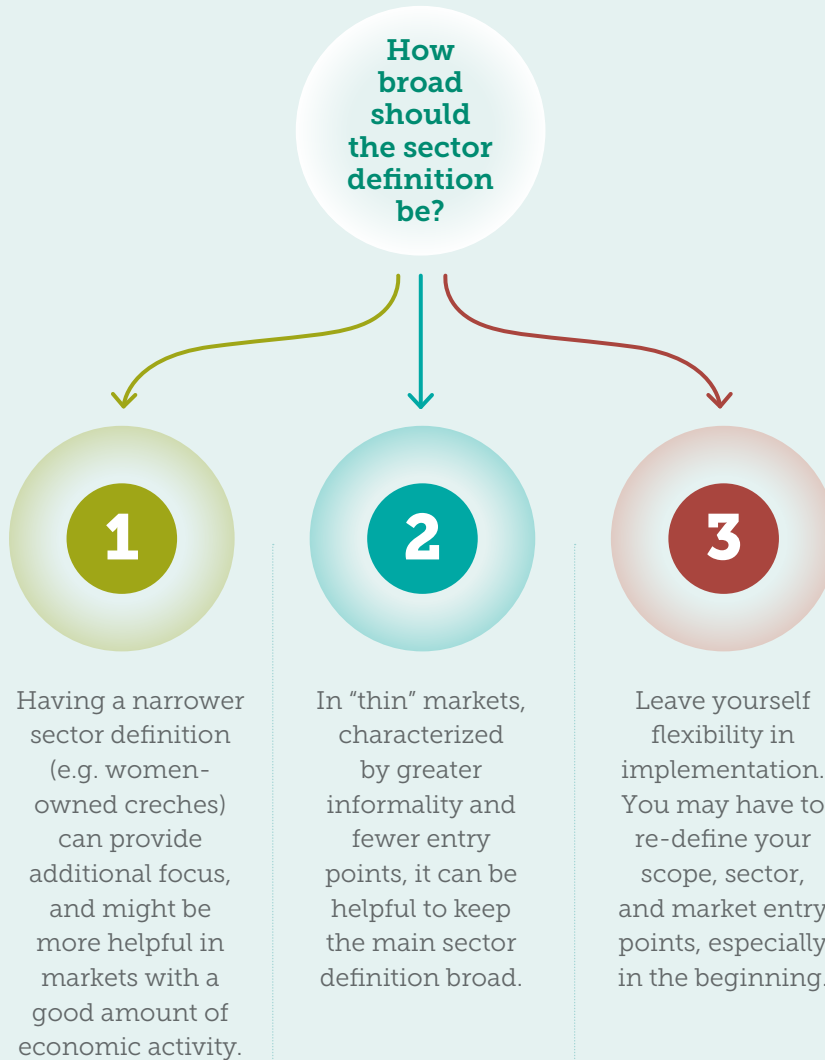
How broad should the sector definition be?

1

Having a narrower sector definition (e.g. women-owned creches) can provide additional focus, and might be more helpful in markets with a good amount of economic activity.

2

In "thin" markets, characterized by greater informality and fewer entry points, it can be helpful to keep the main sector definition broad.

3

Leave yourself flexibility in implementation. You may have to re-define your scope, sector, and market entry points, especially in the beginning.